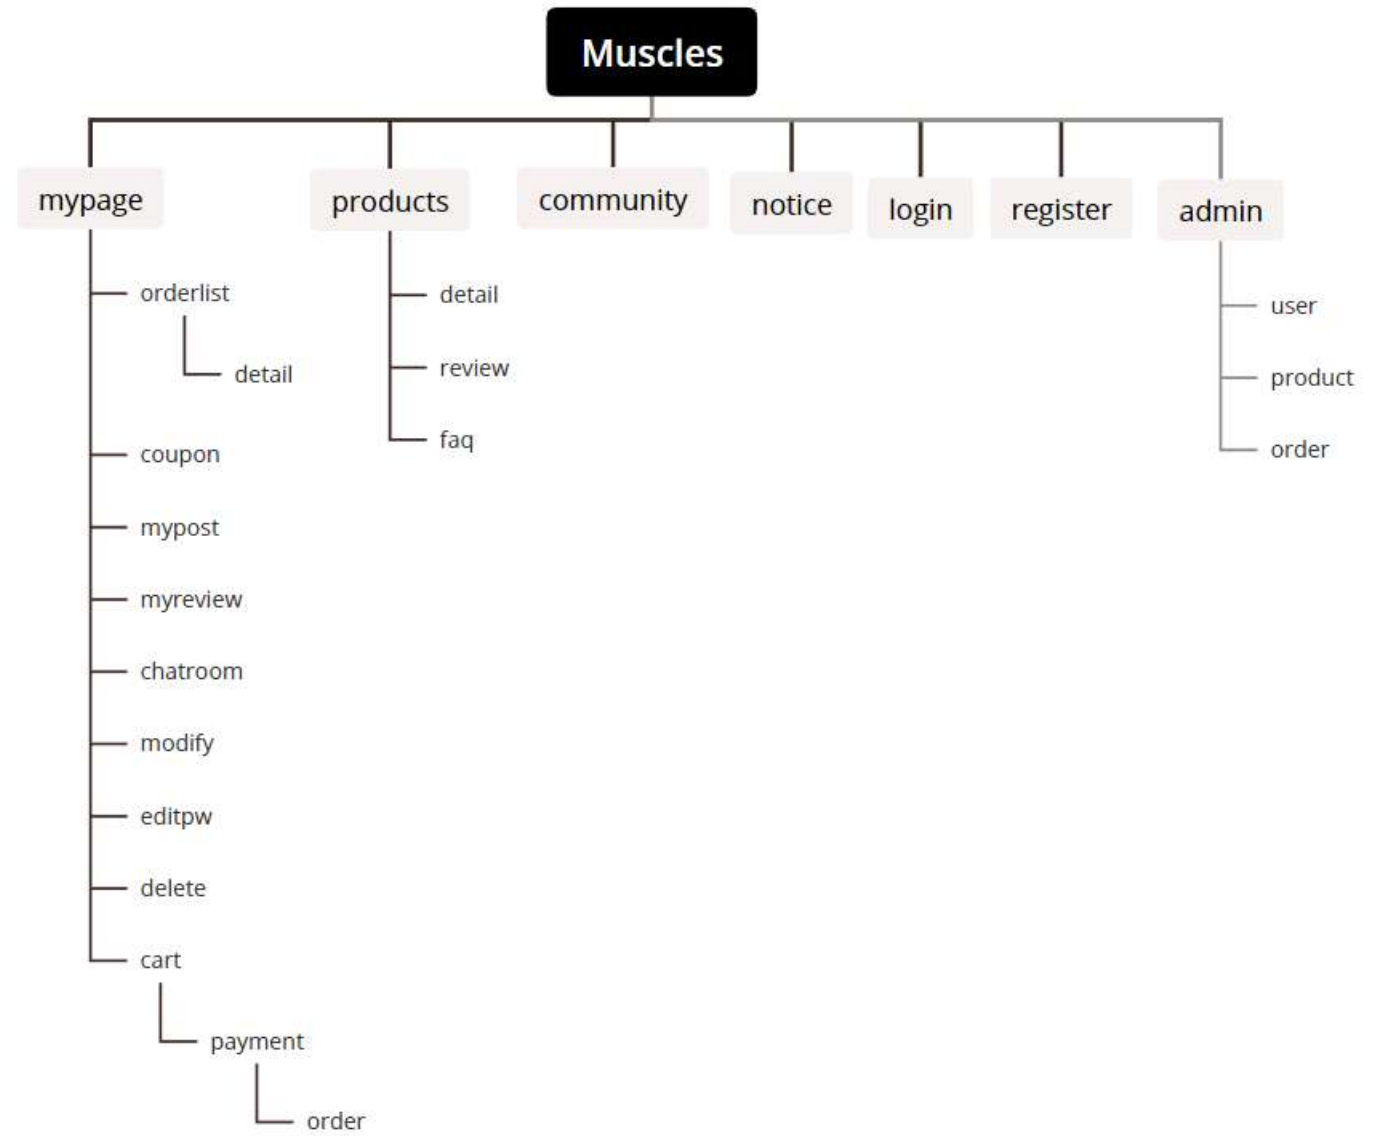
Muscles

mypage

orderlist

detail

coupon

mypost

myreview

chatroom

modify

editpw

delete

cart

payment

order

products

detail

review

faq

community

notice

login

register

admin

user

product

order